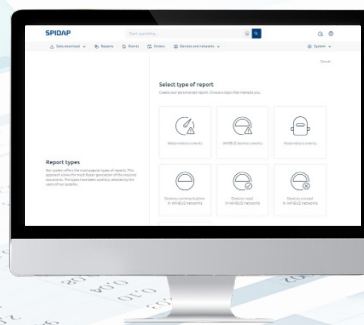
SPIDAP

Start searching

Data download
Reports
Alerts
Orders
Devices and networks

System

Cancel

Select type of report

Create your personalized report. Choose a topic that interests you.

Report types

Our system offers the most popular types of reports. This approach allows the much faster generation of the required documents. The types have been carefully selected by the users of our products.

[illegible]

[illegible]

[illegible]

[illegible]

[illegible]

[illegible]